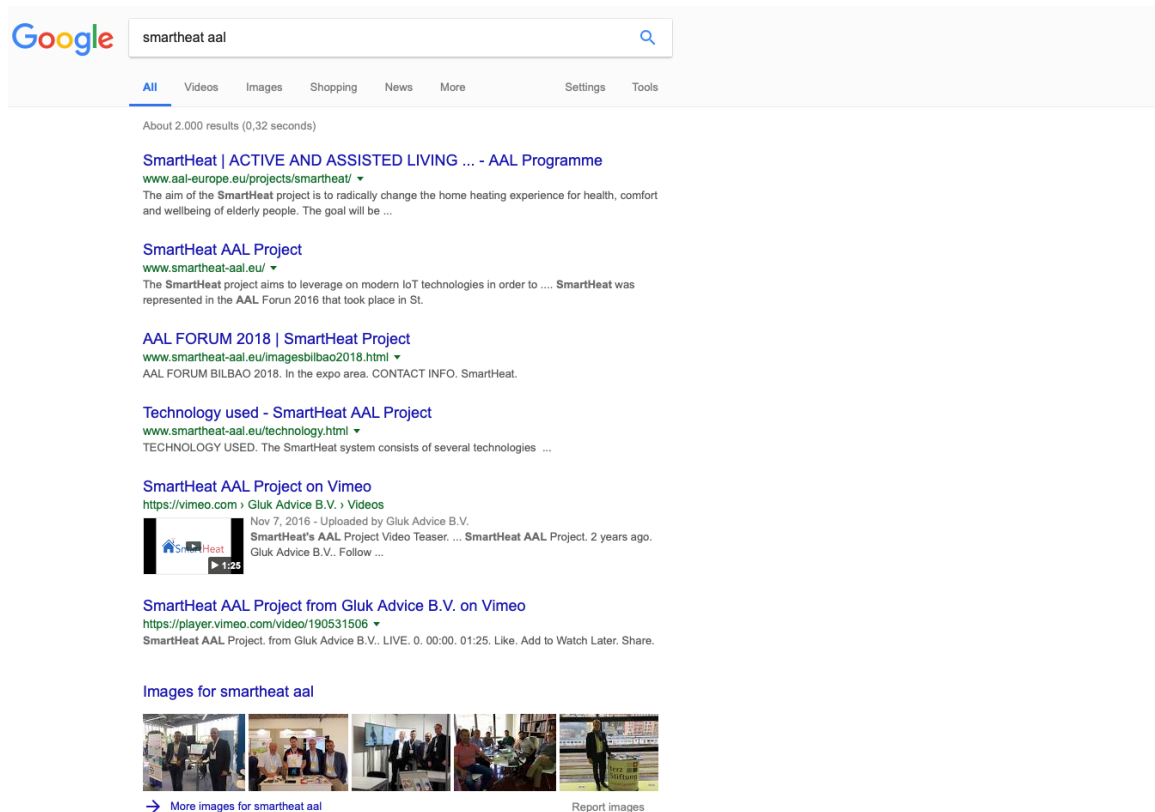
Google

smartheat aal

All Videos Images Shopping News More Settings Tools

About 2.000 results (0,32 seconds)

SmartHeat | ACTIVE AND ASSISTED LIVING ... - AAL Programme
www.aal-europe.eu/projects/smartheat/ ▾
The aim of the SmartHeat project is to radically change the home heating experience for health, comfort and wellbeing of elderly people. The goal will be ...

SmartHeat AAL Project
www.smartheat-aal.eu/ ▾
The SmartHeat project aims to leverage on modern IoT technologies in order to .... SmartHeat was represented in the AAL Forun 2016 that took place in St.

AAL FORUM 2018 | SmartHeat Project
www.smartheat-aal.eu/imagesbilbao2018.html ▾
AAL FORUM BILBAO 2018. In the expo area. CONTACT INFO. SmartHeat.

Technology used - SmartHeat AAL Project
www.smartheat-aal.eu/technology.html ▾
TECHNOLOGY USED. The SmartHeat system consists of several technologies ...

SmartHeat AAL Project on Vimeo
https://vimeo.com › Gluk Advice B.V. › Videos
SmartHeat
▶ 1:25
Nov 7, 2016 - Uploaded by Gluk Advice B.V.
SmartHeat's AAL Project Video Teaser. ... SmartHeat AAL Project. 2 years ago. Gluk Advice B.V.. Follow ...

SmartHeat AAL Project from Gluk Advice B.V. on Vimeo
https://player.vimeo.com/video/190531506 ▾
SmartHeat AAL Project. from Gluk Advice B.V.. LIVE. 0. 00:00. 01:25. Like. Add to Watch Later. Share.

Images for smartheat aal

→ More images for smartheat aal
Report images